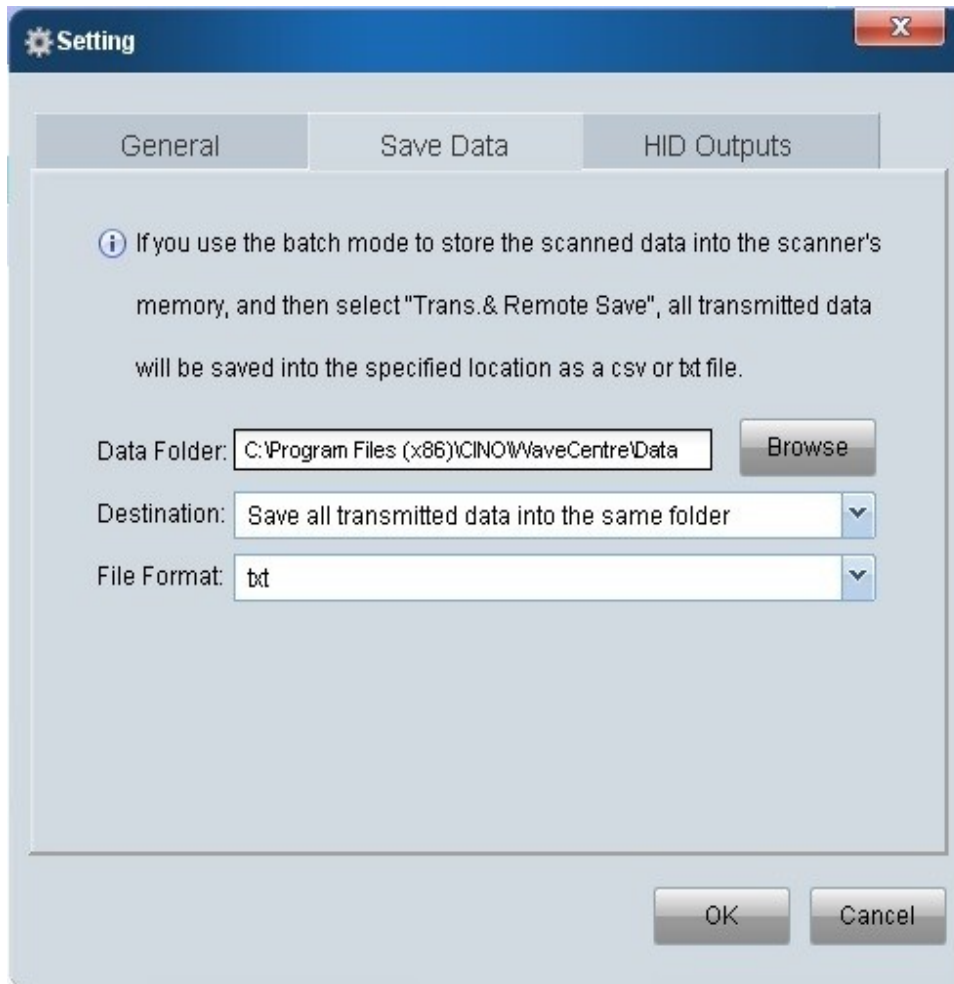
Setting

General

Save Data

HID Outputs

If you use the batch mode to store the scanned data into the scanner's memory, and then select "Trans.& Remote Save", all transmitted data will be saved into the specified location as a csv or txt file.

Data Folder: C:\Program Files (x86)\CINO\WaveCentre\Data

Browse

Destination: Save all transmitted data into the same folder

File Format: txt

OK

Cancel